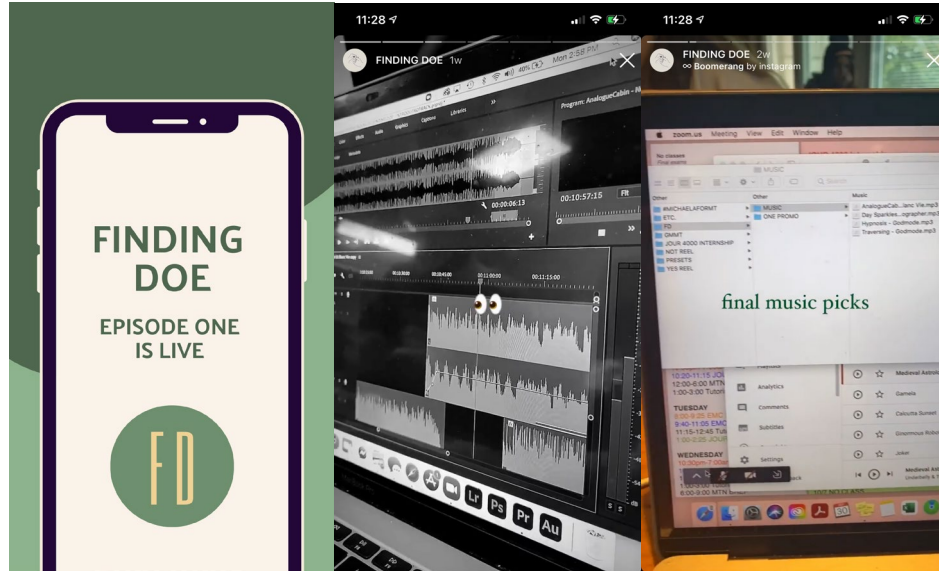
FINDING DOE

EPISODE ONE IS LIVE

FD

11:28

FINDING DOE 1w

Mon 2:58 PM

Program: AnalogueCabin

00:00:06:13

00:10:57:15

Fit

00:10:45:00

00:11:00:00

00:11:15:00

Lr Ps Pr Au

11:28

FINDING DOE 2w

∞ Boomerang by instagram

zoom.us Meeting View Edit Window Help

MUSIC

Other

Music

#MICHAELAFORMT

ETC.

FD

GMMT

JOUR 4000 INTERNSHIP

NOT REEL

PRESETS

YES REEL

MUSIC

ONE PROMO

AnalogueCab...lanc Vie.mp3

Day Sparkles...ingrapher.mp3

Hypnosis - Godmode.mp3

Traversing - Godmode.mp3

final music picks

Analytics

Comments

Subtitles

Settings

TUESDAY

WEDNESDAY

Medieval Astro

Gamela

Calcutta Sunset

Ginormous Robo

Joker

Medieval Ast